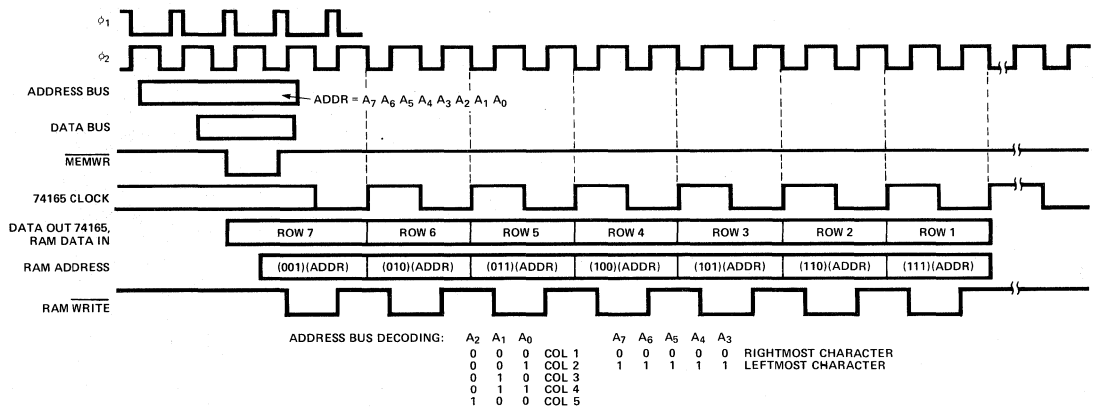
$\phi_1$

$\phi_2$

ADDRESS BUS

ADDR = $A_7$ $A_6$ $A_5$ $A_4$ $A_3$ $A_2$ $A_1$ $A_0$

DATA BUS

$\overline{\text{MEMWR}}$

74165 CLOCK

DATA OUT 74165, RAM DATA IN

ROW 7 | ROW 6 | ROW 5 | ROW 4 | ROW 3 | ROW 2 | ROW 1

RAM ADDRESS

(001)(ADDR) | (010)(ADDR) | (011)(ADDR) | (100)(ADDR) | (101)(ADDR) | (110)(ADDR) | (111)(ADDR)

RAM $\overline{\text{WRITE}}$

ADDRESS BUS DECODING:

| $A_2$ | $A_1$ | $A_0$ | |
|---|---|---|---|
| 0 | 0 | 0 | COL 1 |
| 0 | 0 | 1 | COL 2 |
| 0 | 1 | 0 | COL 3 |
| 0 | 1 | 1 | COL 4 |
| 1 | 0 | 0 | COL 5 |

| $A_7$ | $A_6$ | $A_5$ | $A_4$ | $A_3$ | |
|---|---|---|---|---|---|
| 0 | 0 | 0 | 0 | 0 | RIGHTMOST CHARACTER |
| 1 | 1 | 1 | 1 | 1 | LEFTMOST CHARACTER |